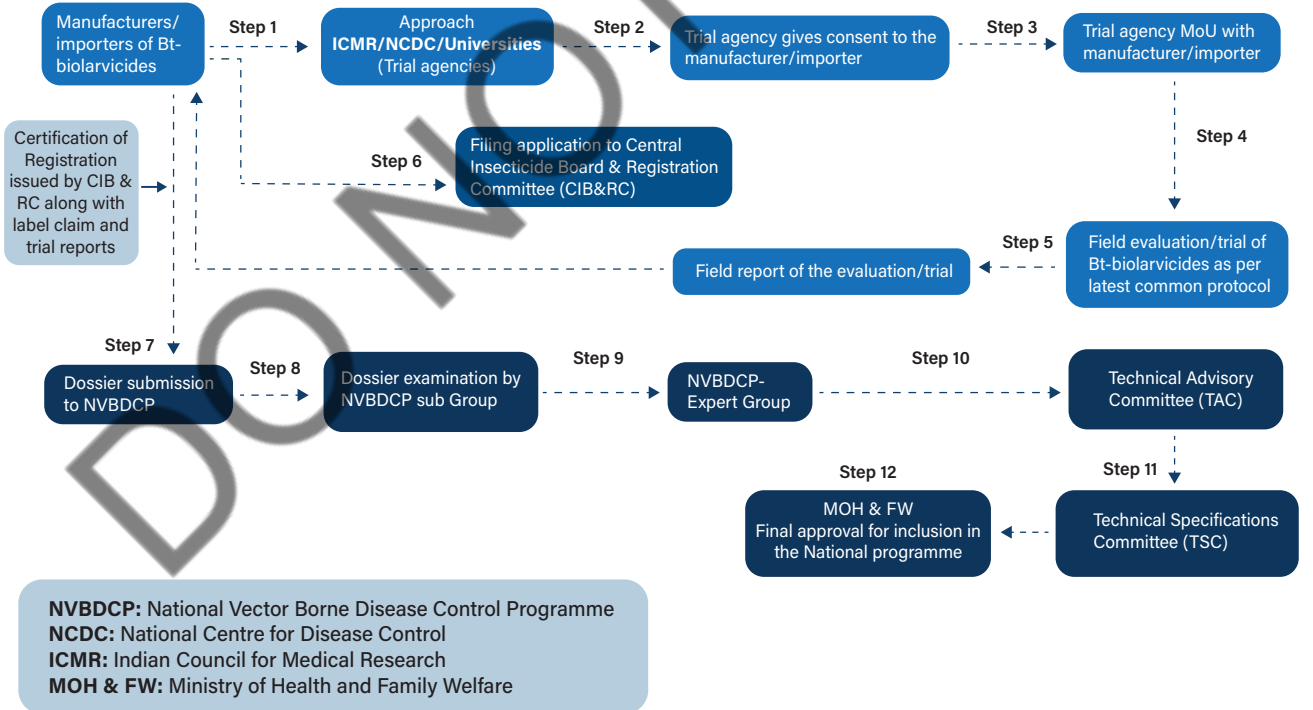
Manufacturers/ importers of Bt-biolarvicides

Step 1

Approach
**ICMR/NCDC/Universities**
(Trial agencies)

Step 2

Trial agency gives consent to the manufacturer/importer

Step 3

Trial agency MoU with manufacturer/importer

Step 4

Certification of Registration issued by CIB & RC along with label claim and trial reports

Step 6

Filing application to Central Insecticide Board & Registration Committee (CIB&RC)

Step 5

Field evaluation/trial of Bt-biolarvicides as per latest common protocol

Field report of the evaluation/trial

Step 7

Dossier submission to NVBDCP

Step 8

Dossier examination by NVBDCP sub Group

Step 9

NVBDCP-Expert Group

Step 10

Technical Advisory Committee (TAC)

Step 11

Technical Specifications Committee (TSC)

Step 12

MOH & FW
Final approval for inclusion in the National programme

DO NOT

**NVBDCP:** National Vector Borne Disease Control Programme
**NCDC:** National Centre for Disease Control
**ICMR:** Indian Council for Medical Research
**MOH & FW:** Ministry of Health and Family Welfare